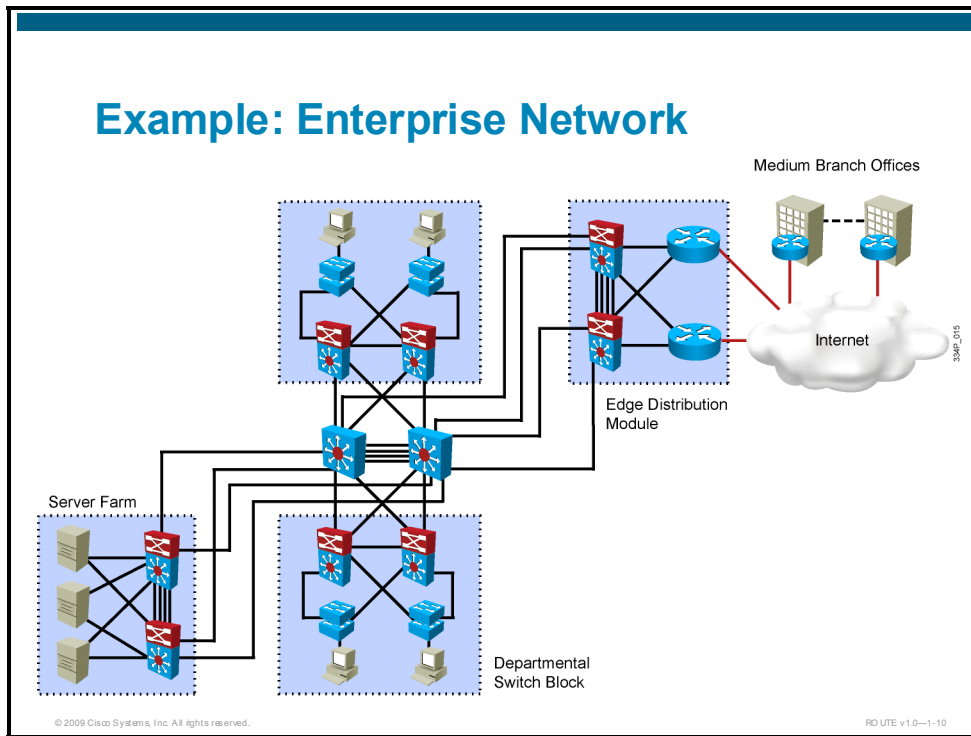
Example: Enterprise Network

Medium Branch Offices

Internet

334P_015

Edge Distribution Module

Server Farm

Departmental Switch Block

© 2009 Cisco Systems, Inc. All rights reserved.

ROUTE v1.0—1-10